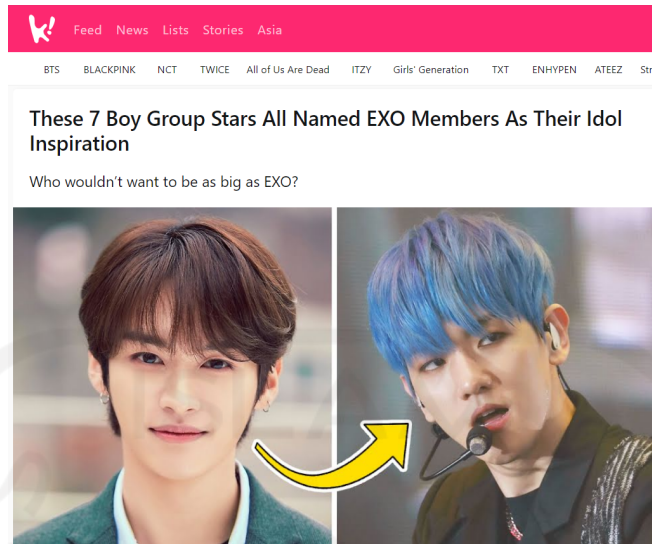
k! Feed News Lists Stories Asia

BTS BLACKPINK NCT TWICE All of Us Are Dead ITZY Girls' Generation TXT ENHYPEN ATEEZ Str

These 7 Boy Group Stars All Named EXO Members As Their Idol Inspiration

Who wouldn't want to be as big as EXO?